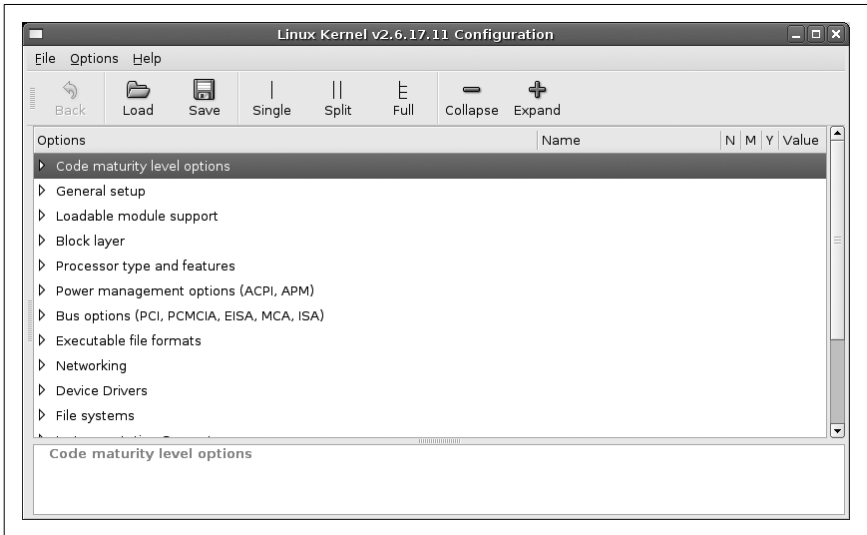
Linux Kernel v2.6.17.11 Configuration

File Options Help

Back Load Save Single Split Full Collapse Expand

| Options | Name | N | M | Y | Value |
|---|---|---|---|---|---|
| Code maturity level options | | | | | |
| General setup | | | | | |
| Loadable module support | | | | | |
| Block layer | | | | | |
| Processor type and features | | | | | |
| Power management options (ACPI, APM) | | | | | |
| Bus options (PCI, PCMCIA, EISA, MCA, ISA) | | | | | |
| Executable file formats | | | | | |
| Networking | | | | | |
| Device Drivers | | | | | |
| File systems | | | | | |
| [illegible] | | | | | |

Code maturity level options